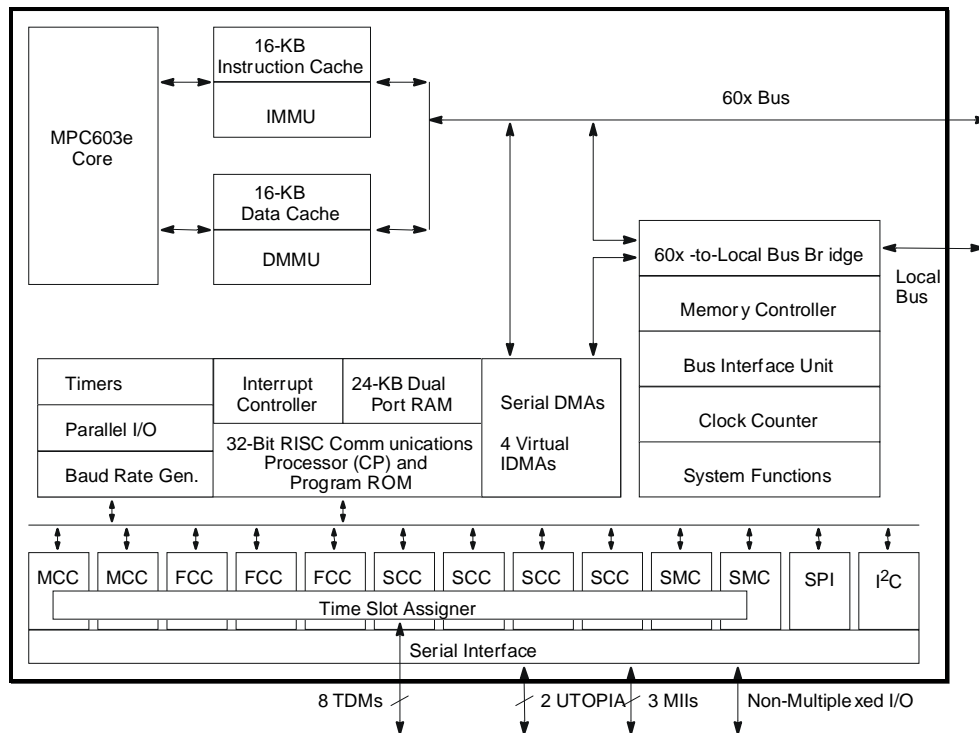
MPC603e Core

16-KB Instruction Cache

IMMU

16-KB Data Cache

DMMU

60x Bus

60x -to-Local Bus Br idge

Local Bus

Memory Controller

Bus Interface Unit

Clock Counter

System Functions

Timers

Parallel I/O

Baud Rate Gen.

Interrupt Controller

24-KB Dual Port RAM

32-Bit RISC Comm unications Processor (CP) and Program ROM

Serial DMAs

4 Virtual IDMAs

MCC | MCC | FCC | FCC | FCC | SCC | SCC | SCC | SCC | SMC | SMC | SPI | $I^2C$

Time Slot Assigner

Serial Interface

8 TDMs

2 UTOPIA

3 MIIs

Non-Multiple xed I/O